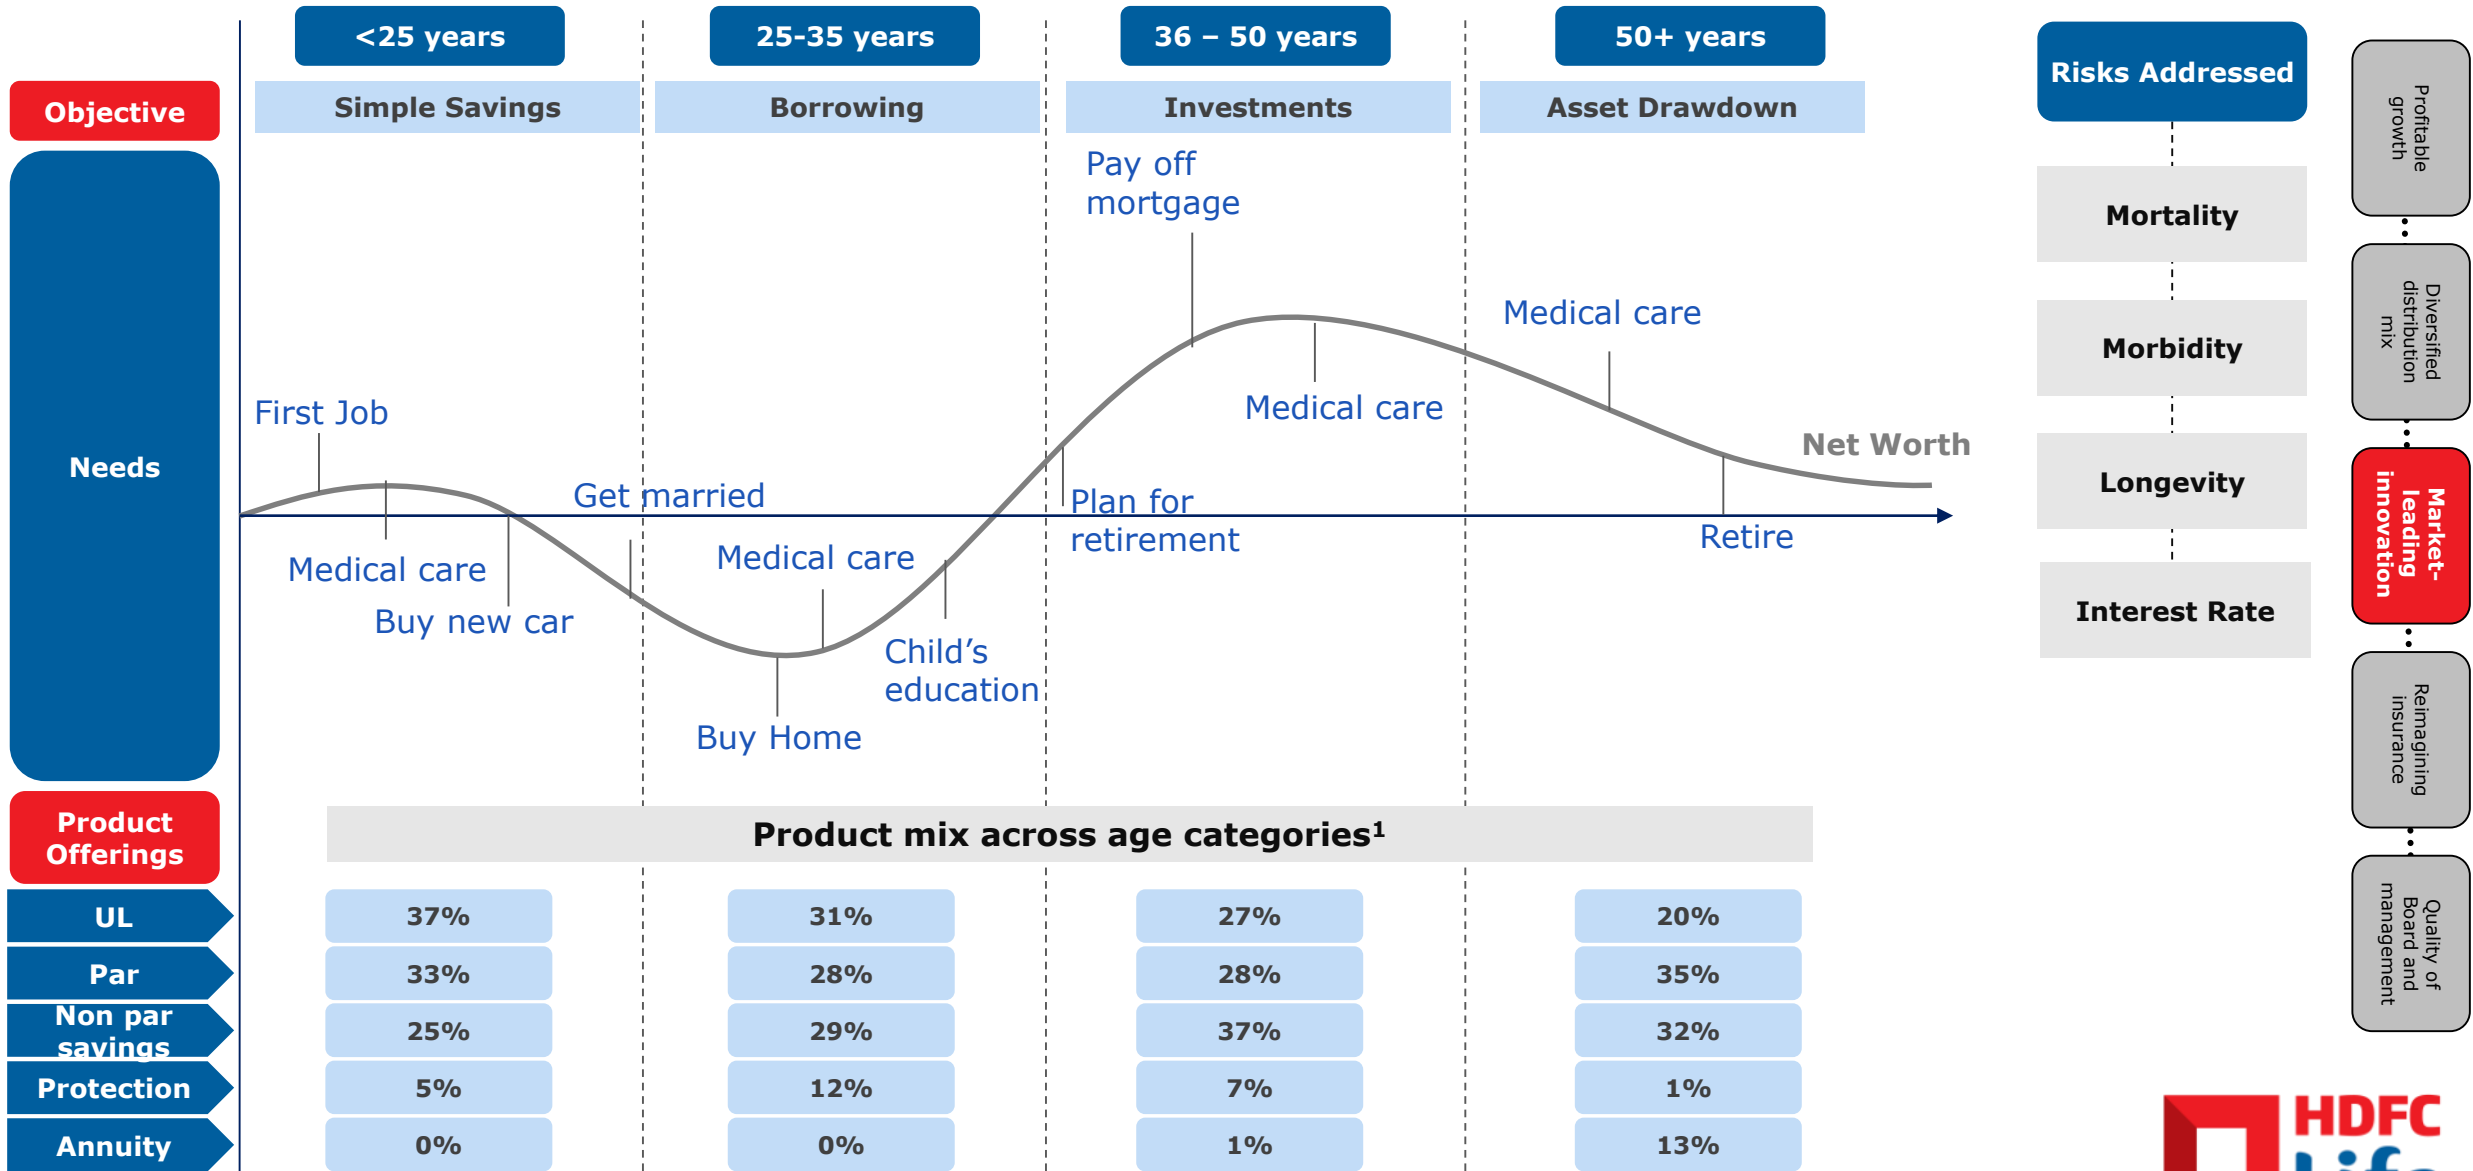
<25 years

25-35 years

36 – 50 years

50+ years

Objective

Simple Savings

Borrowing

Investments

Asset Drawdown

Needs

Pay off mortgage

Medical care

First Job

Medical care

Net Worth

Get married

Plan for retirement

Retire

Medical care

Buy new car

Medical care

Child’s education

Buy Home

Risks Addressed

Mortality

Morbidity

Longevity

Interest Rate

Profitable growth

Diversified distribution mix

Market-leading innovation

Reimagining insurance

Quality of Board and management

Product Offerings

Product mix across age categories¹

| | <25 years | 25-35 years | 36 – 50 years | 50+ years |
|---|---|---|---|---|
| UL | 37% | 31% | 27% | 20% |
| Par | 33% | 28% | 28% | 35% |
| Non par savings | 25% | 29% | 37% | 32% |
| Protection | 5% | 12% | 7% | 1% |
| Annuity | 0% | 0% | 1% | 13% |

HDFC